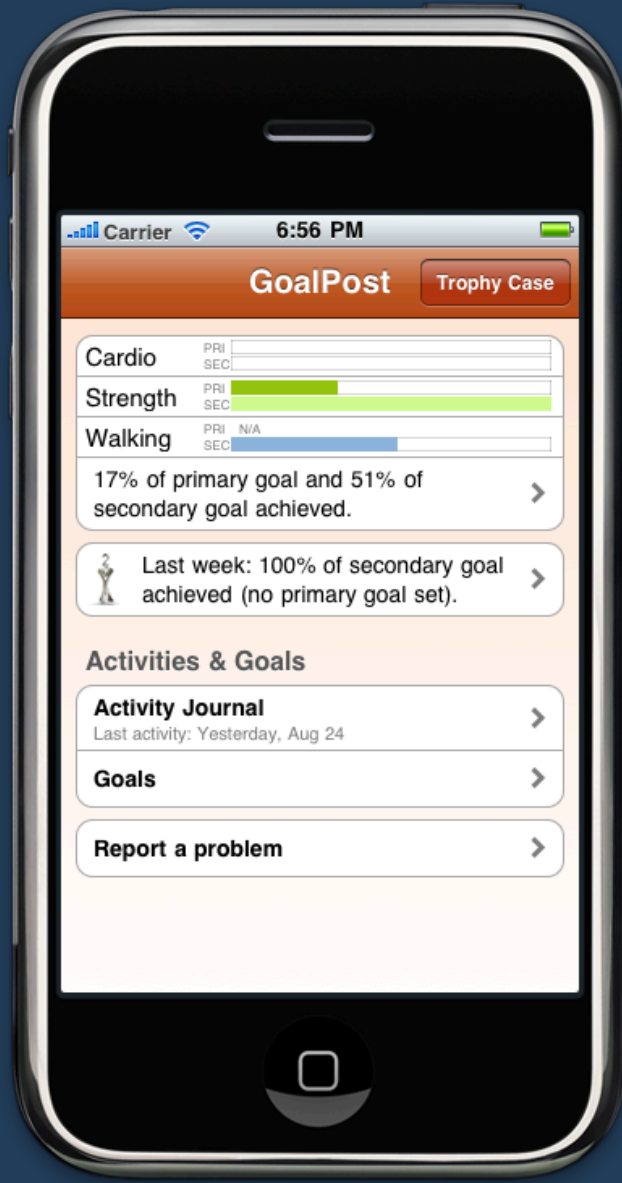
Carrier 6:56 PM

GoalPost Trophy Case

Cardio PRI SEC
Strength PRI SEC
Walking PRI N/A SEC

17% of primary goal and 51% of secondary goal achieved.

Last week: 100% of secondary goal achieved (no primary goal set).

Activities & Goals

Activity Journal
Last activity: Yesterday, Aug 24

Goals

Report a problem